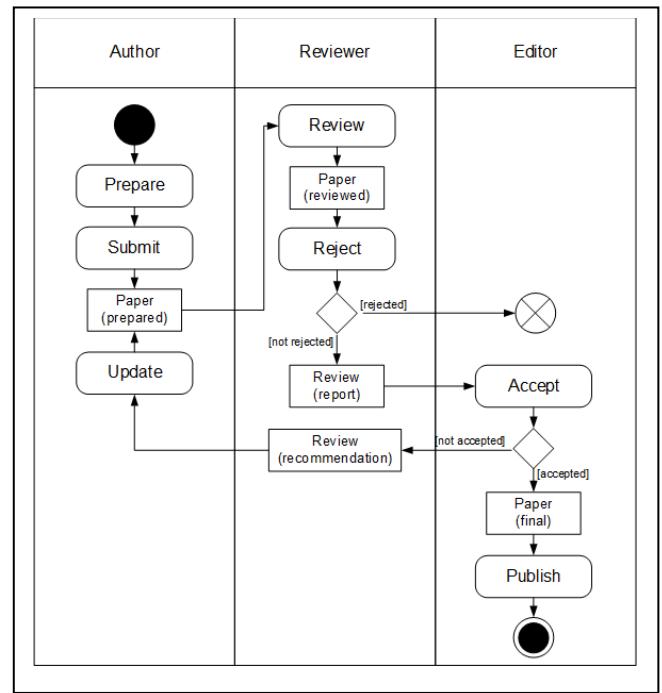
| Author | Reviewer | Editor |
|---|---|---|

Prepare
Submit
Paper (prepared)
Update

Review
Paper (reviewed)
Reject
[rejected]
[not rejected]
Review (report)
Review (recommendation)

Accept
[not accepted]
[accepted]
Paper (final)
Publish